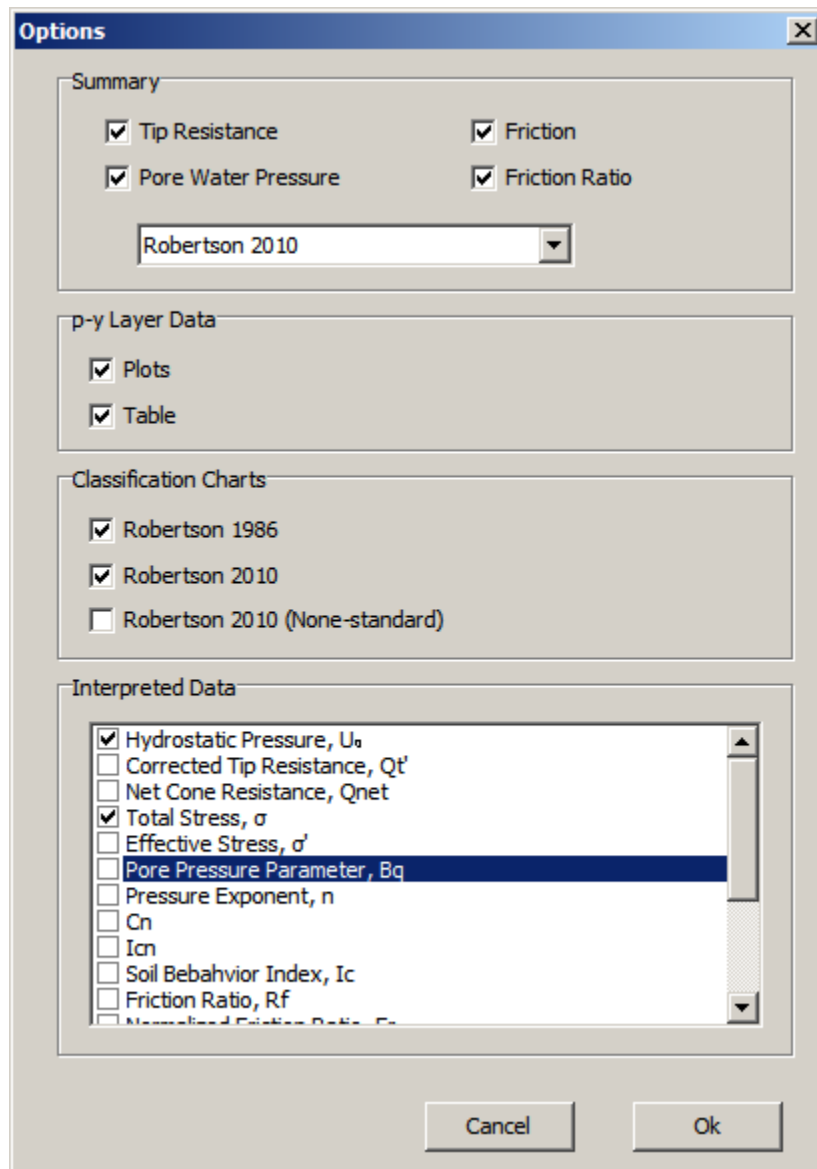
Options

Summary

Tip Resistance

Friction

Pore Water Pressure

Friction Ratio

Robertson 2010

p-y Layer Data

Plots

Table

Classification Charts

Robertson 1986

Robertson 2010

Robertson 2010 (None-standard)

Interpreted Data

Hydrostatic Pressure, U₀
Corrected Tip Resistance, Qt'
Net Cone Resistance, Qnet
Total Stress, σ
Effective Stress, σ'
Pore Pressure Parameter, Bq
Pressure Exponent, n
Cn
Icn
Soil Bebahvior Index, Ic
Friction Ratio, Rf
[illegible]

Cancel

Ok